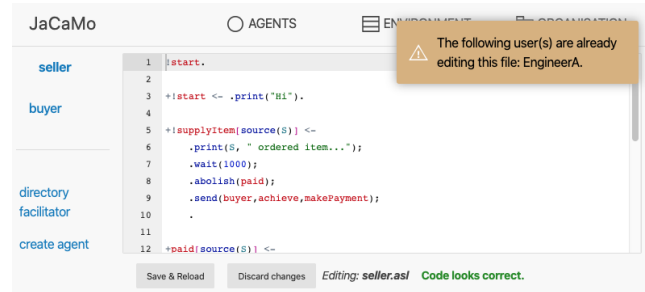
JaCaMo

AGENTS

ENVI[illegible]

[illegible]ORGANISATION

The following user(s) are already editing this file: EngineerA.

seller

buyer

directory facilitator

create agent

1 !start.
2
3 +!start <- .print("Hi").
4
5 +!supplyItem[source(S)] <-
6 .print(S, " ordered item...");
7 .wait(1000);
8 .abolish(paid);
9 .send(buyer,achieve,makePayment);
10 .
11
12 +paid[source(S)] <-

Save & Reload

Discard changes

Editing: seller.asl

Code looks correct.